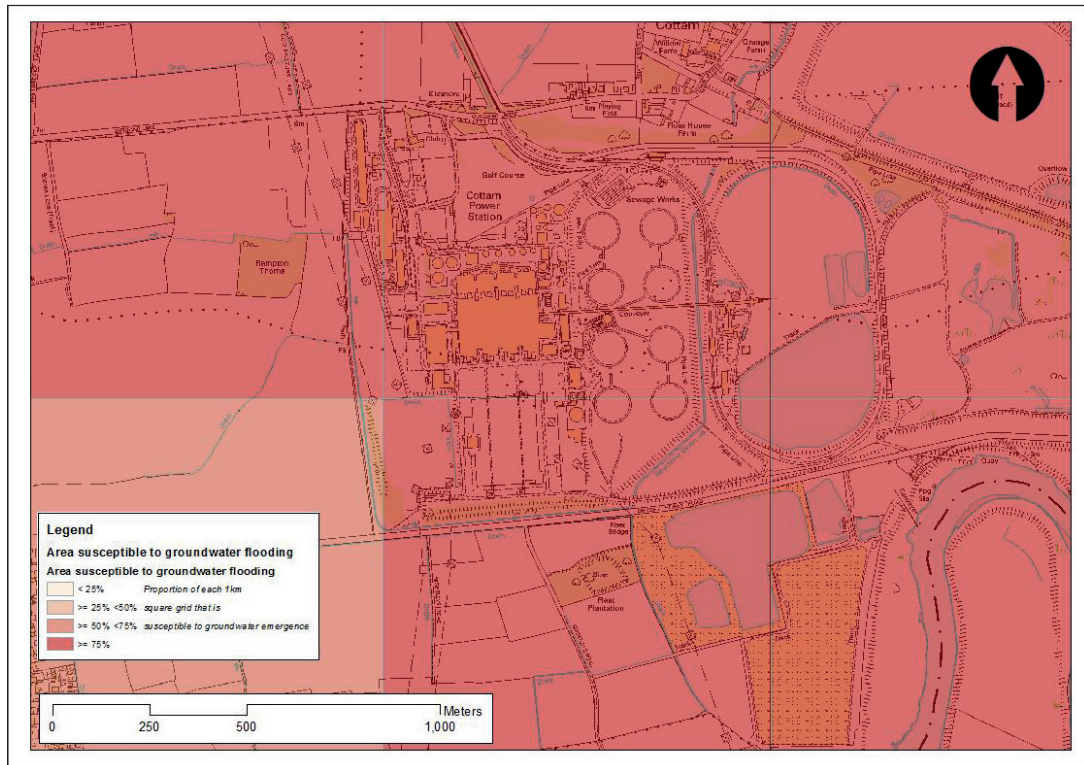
Cottam

Willow Farm

Grange Farm

Elearnore

Playing Field

Rose House Farm

Golf Course

Cottam Power Station

Sewage Works

Overflow

Rampton Thorne

Conveyor

Track

Quay

Rose Bridge

Rose Plantation

Legend

Area susceptible to groundwater flooding

Area susceptible to groundwater flooding

< 25%

>= 25% <50%

>= 50% <75%

>= 75%

Proportion of each 1km square grid that is susceptible to groundwater emergence

0 250 500 1,000 Meters